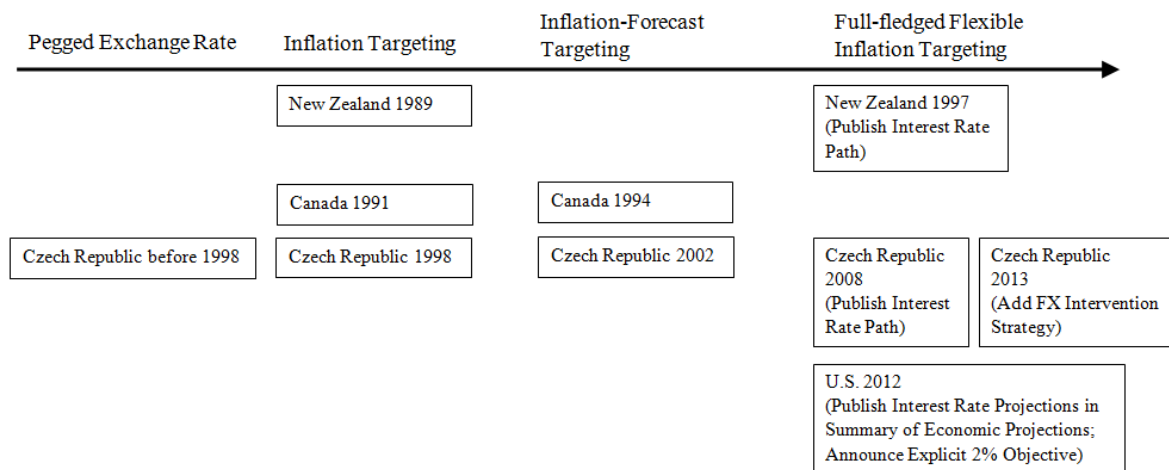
Pegged Exchange Rate

Inflation Targeting

Inflation-Forecast Targeting

Full-fledged Flexible Inflation Targeting

New Zealand 1989

New Zealand 1997 (Publish Interest Rate Path)

Canada 1991

Canada 1994

Czech Republic before 1998

Czech Republic 1998

Czech Republic 2002

Czech Republic 2008 (Publish Interest Rate Path)

Czech Republic 2013 (Add FX Intervention Strategy)

U.S. 2012 (Publish Interest Rate Projections in Summary of Economic Projections; Announce Explicit 2% Objective)